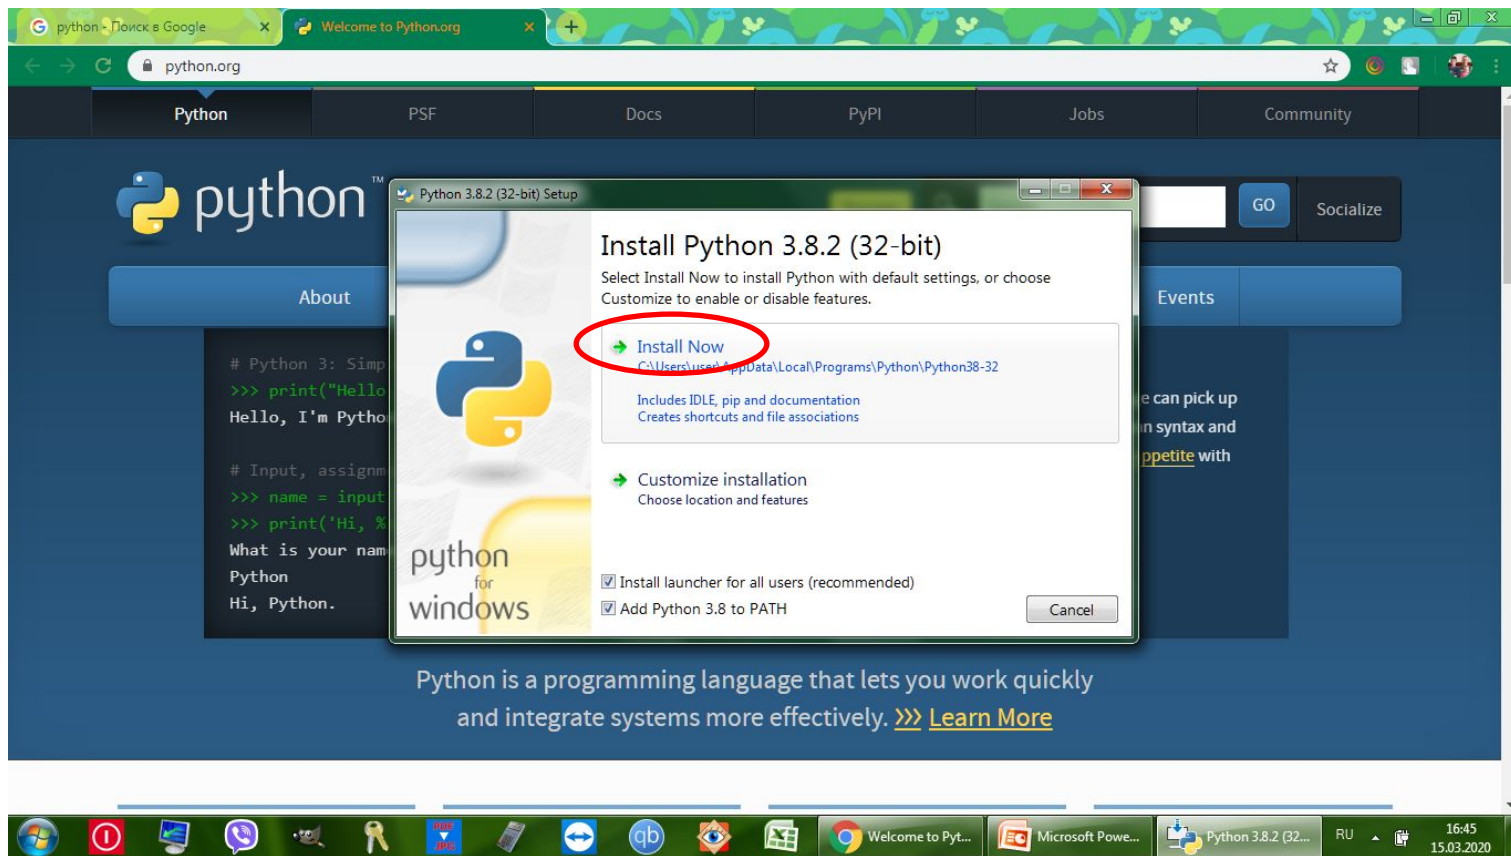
python - Поиск в Google ×
Welcome to Python.org ×
python.org

Python
PSF
Docs
PyPI
Jobs
Community

python™
GO
Socialize

About
Events

# Python 3: Simp
>>> print("Hello
Hello, I'm Pytho

# Input, assignm
>>> name = input
>>> print('Hi, %
What is your nam
Python
Hi, Python.

e can pick up
n syntax and
ppetite with

Python 3.8.2 (32-bit) Setup

Install Python 3.8.2 (32-bit)

Select Install Now to install Python with default settings, or choose Customize to enable or disable features.

Install Now
C:\Users\user\AppData\Local\Programs\Python\Python38-32

Includes IDLE, pip and documentation
Creates shortcuts and file associations

Customize installation
Choose location and features

python
for
windows

Install launcher for all users (recommended)
Add Python 3.8 to PATH
Cancel

Python is a programming language that lets you work quickly and integrate systems more effectively. >>> Learn More

Welcome to Pyt...
Microsoft Powe...
Python 3.8.2 (32...
RU
16:45
15.03.2020